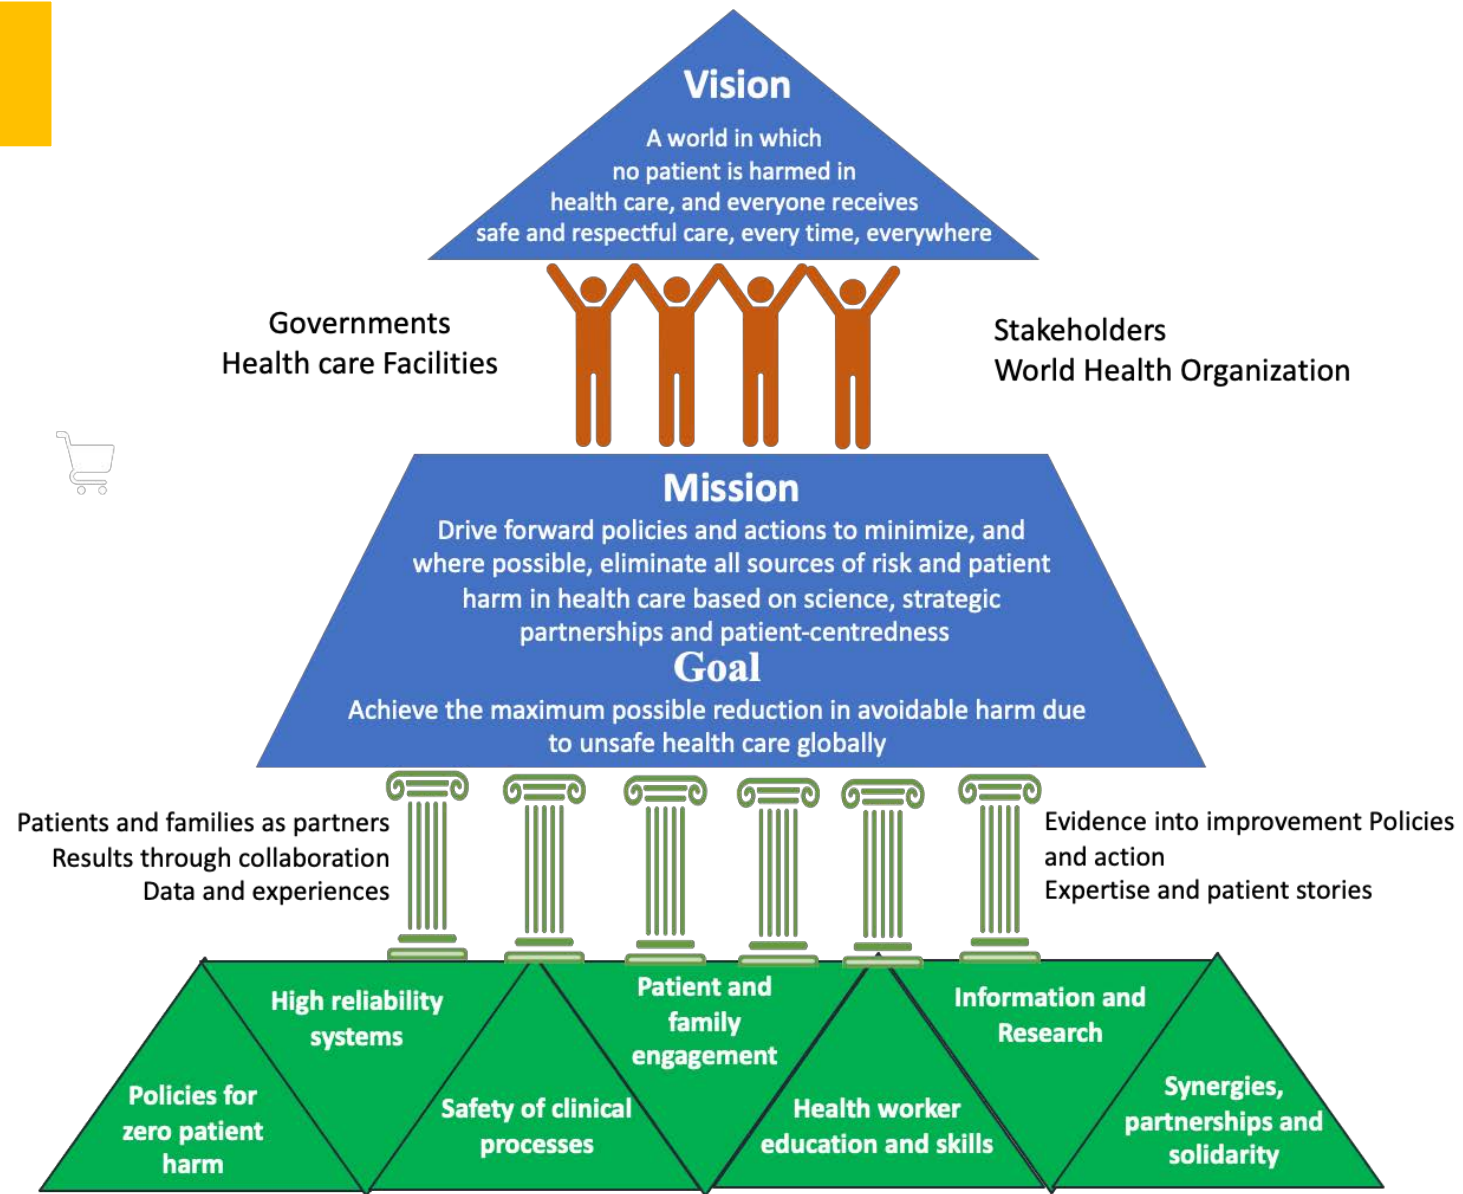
Vision

A world in which no patient is harmed in health care, and everyone receives safe and respectful care, every time, everywhere

Governments
Health care Facilities

Stakeholders
World Health Organization

Mission

Drive forward policies and actions to minimize, and where possible, eliminate all sources of risk and patient harm in health care based on science, strategic partnerships and patient-centredness

Goal

Achieve the maximum possible reduction in avoidable harm due to unsafe health care globally

Patients and families as partners
Results through collaboration
Data and experiences

Evidence into improvement Policies and action
Expertise and patient stories

High reliability systems

Patient and family engagement

Information and Research

Policies for zero patient harm

Safety of clinical processes

Health worker education and skills

Synergies, partnerships and solidarity